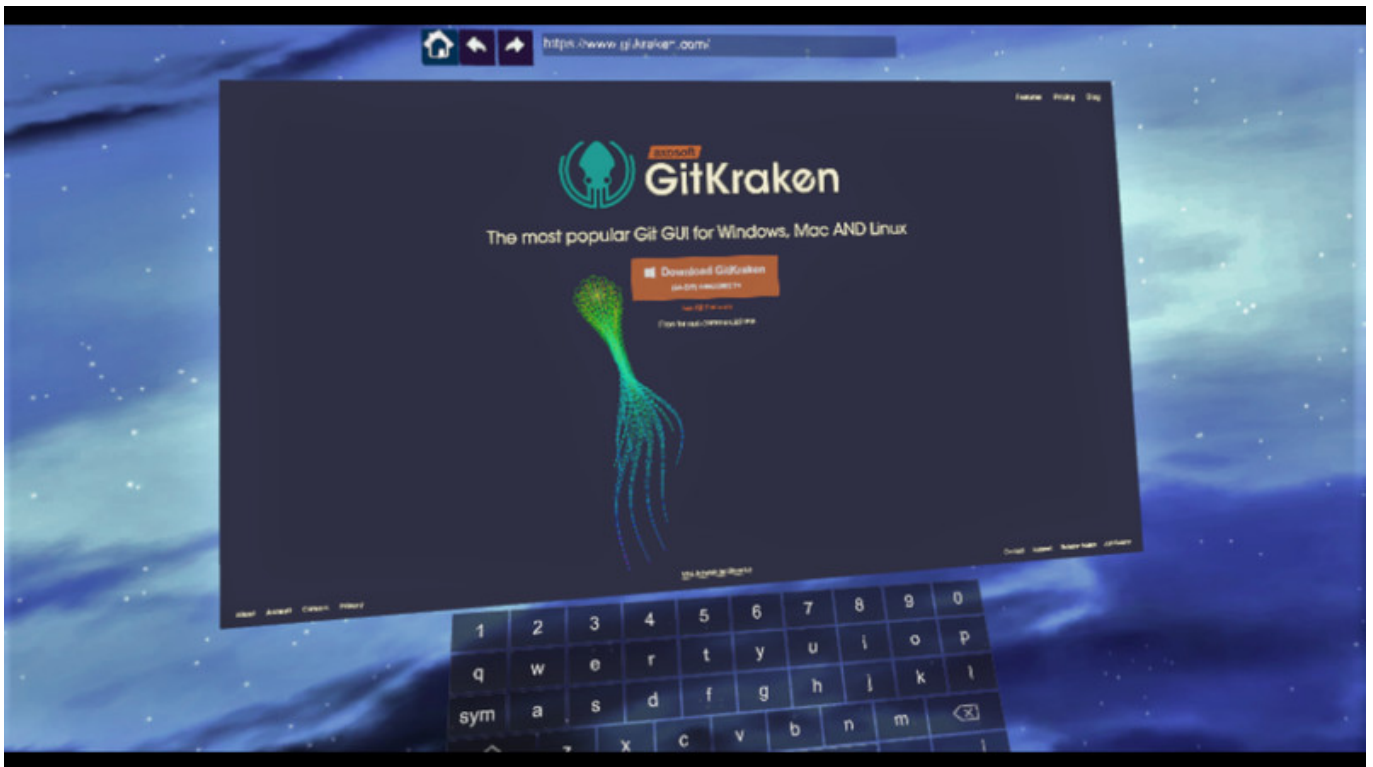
https://www.gitkraken.com/

Features Pricing Blog

axosoft GitKraken

The most popular Git GUI for Windows, Mac AND Linux

Download GitKraken
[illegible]

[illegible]

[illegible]

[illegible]

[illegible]

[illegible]

1 2 3 4 5 6 7 8 9 0
q w e r t y u i o p
sym a s d f g h j k l
z x c v b n m